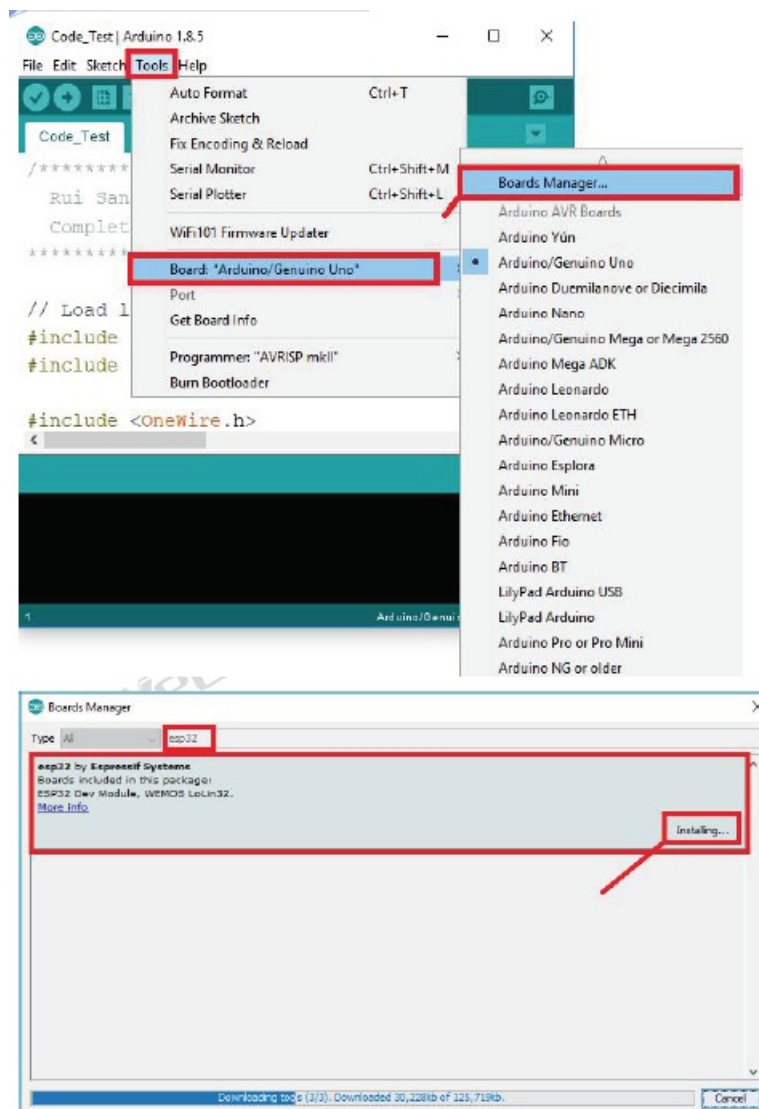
Code_Test | Arduino 1.8.5

File Edit Sketch Tools Help

Code_Test

/*********
Rui San
Complet
*********

// Load l
#include
#include

#include <OneWire.h>

1

Arduino/Genui

Auto Format Ctrl+T
Archive Sketch
Fix Encoding & Reload
Serial Monitor Ctrl+Shift+M
Serial Plotter Ctrl+Shift+L
WiFi101 Firmware Updater
Board: "Arduino/Genuino Uno"
Port
Get Board Info
Programmer: "AVRISP mkII"
Burn Bootloader

Boards Manager...
Arduino AVR Boards
Arduino Yún
Arduino/Genuino Uno
Arduino Duemilanove or Diecimila
Arduino Nano
Arduino/Genuino Mega or Mega 2560
Arduino Mega ADK
Arduino Leonardo
Arduino Leonardo ETH
Arduino/Genuino Micro
Arduino Esplora
Arduino Mini
Arduino Ethernet
Arduino Fio
Arduino BT
LilyPad Arduino USB
LilyPad Arduino
Arduino Pro or Pro Mini
Arduino NG or older

Boards Manager

Type All esp32

esp32 by Espressif Systems
Boards included in this package:
ESP32 Dev Module, WEMOS LoLin32.
More info

Installing...

Downloading tools (3/3). Downloaded 30,228kb of 125,719kb.

Cancel